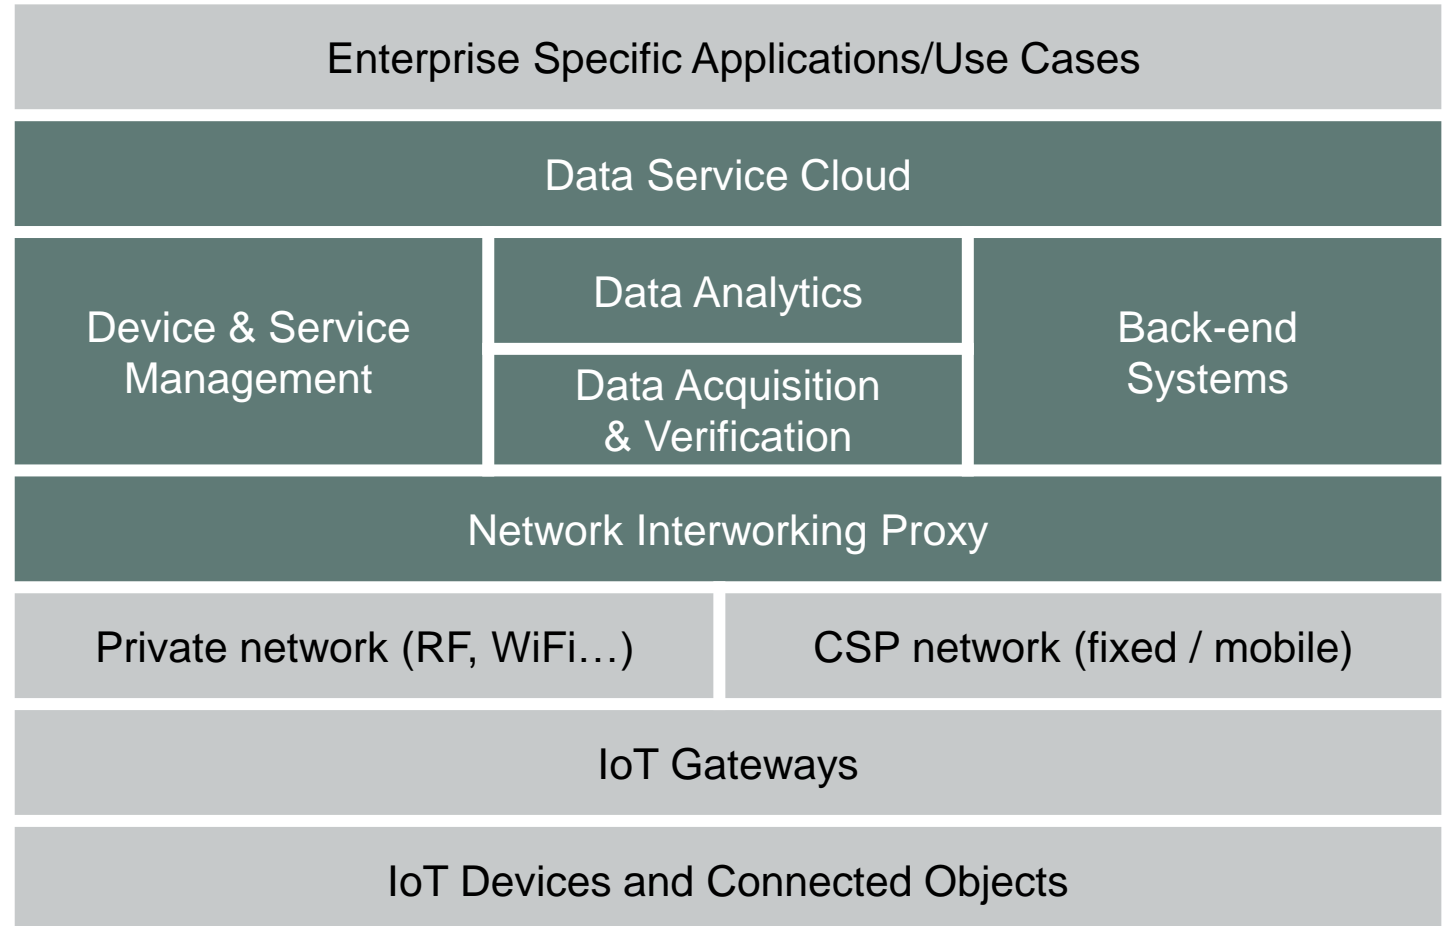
Enterprise Specific Applications/Use Cases

Data Service Cloud

Device & Service Management

Data Analytics

Data Acquisition & Verification

Back-end Systems

Network Interworking Proxy

Private network (RF, WiFi…)

CSP network (fixed / mobile)

IoT Gateways

IoT Devices and Connected Objects